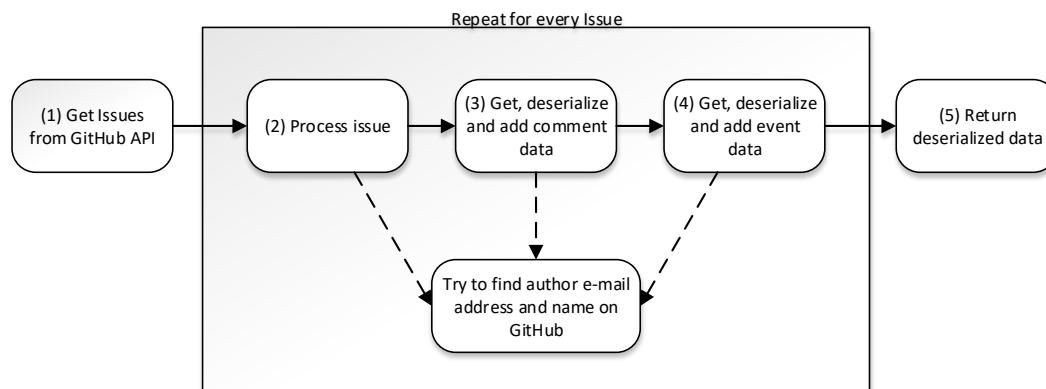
Repeat for every Issue

(1) Get Issues from GitHub API

(2) Process issue

(3) Get, deserialize and add comment data

(4) Get, deserialize and add event data

(5) Return deserialized data

Try to find author e-mail address and name on GitHub